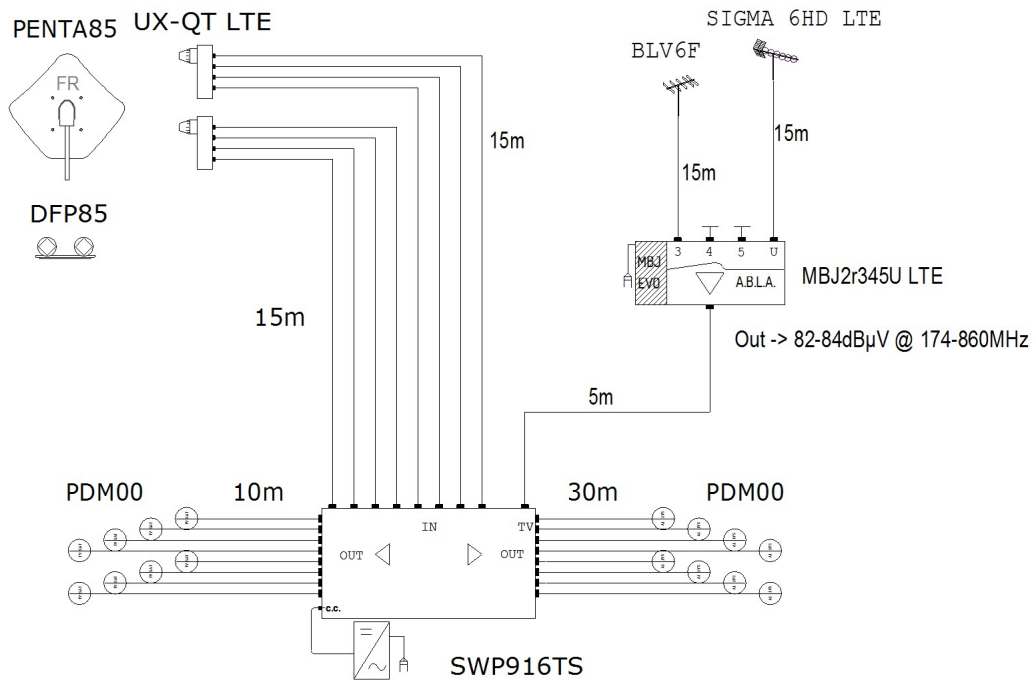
PENTA85

UX-QT LTE

SIGMA 6HD LTE

BLV6F

FR

15m

15m

15m

DFP85

3 4 5 U

MBJ EVO

A.B.L.A.

MBJ2r345U LTE

15m

Out -> 82-84dBμV @ 174-860MHz

5m

PDM00

10m

30m

PDM00

IN

TV

OUT

OUT

c.c.

SWP916TS